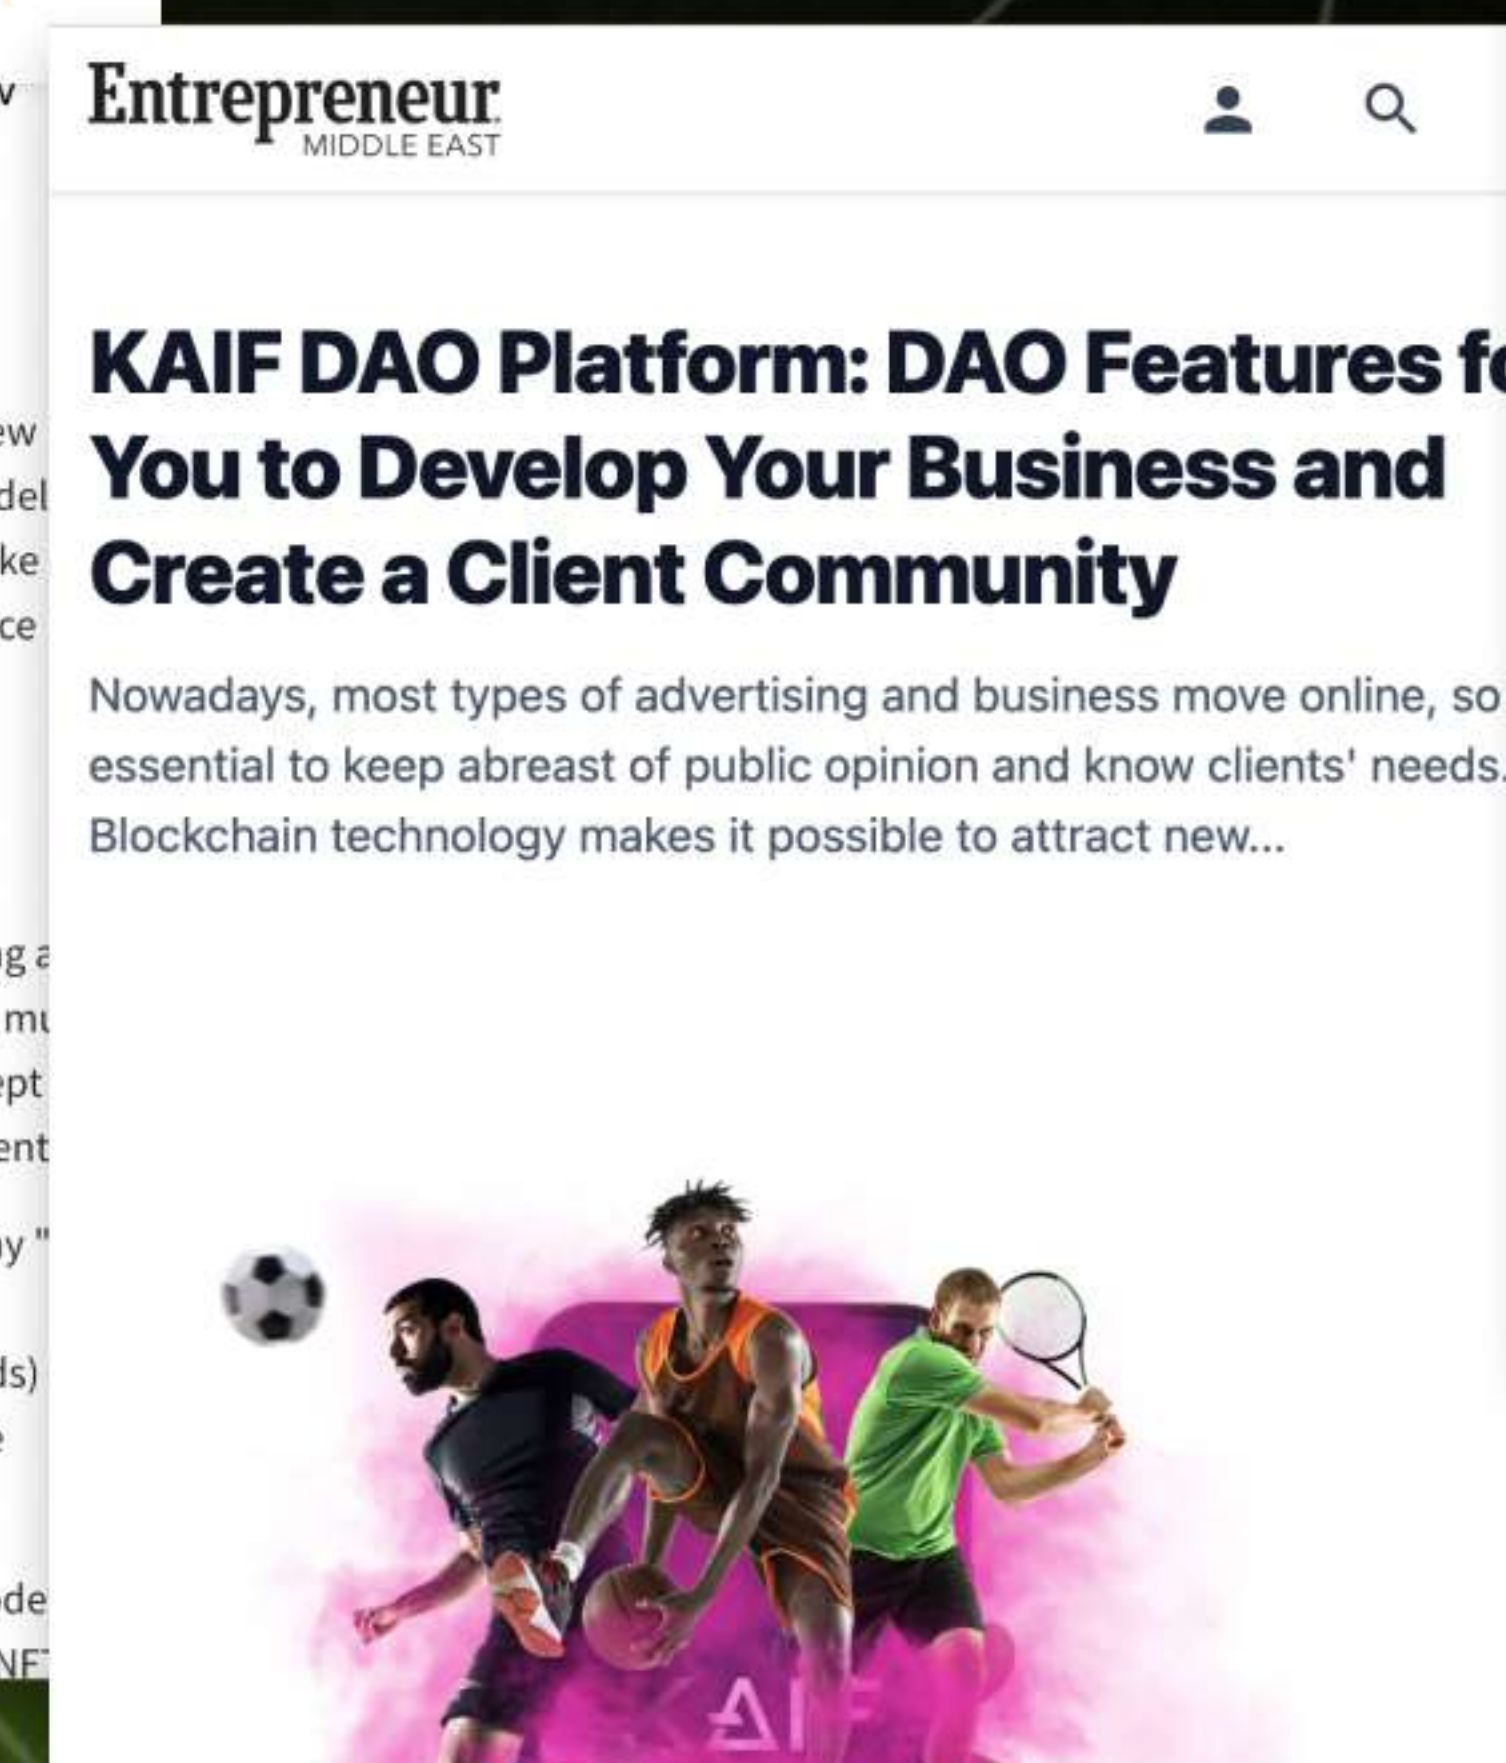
Entrepreneur
MIDDLE EAST

KAIF DAO Platform: DAO Features f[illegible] You to Develop Your Business and Create a Client Community

Nowadays, most types of advertising and business move online, so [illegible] essential to keep abreast of public opinion and know clients' needs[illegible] Blockchain technology makes it possible to attract new...

AI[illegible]